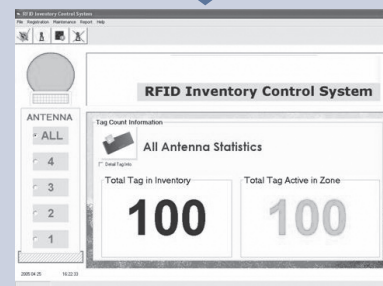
RFID Inventory Control System
File Registration Maintenance Report Help

RFID Inventory Control System

ANTENNA
ALL
4
3
2
1

Tag Count Information
All Antenna Statistics
Detail Tag Info
Total Tag in Inventory
100
Total Tag Active in Zone
100

2009.04.25 16:22:33